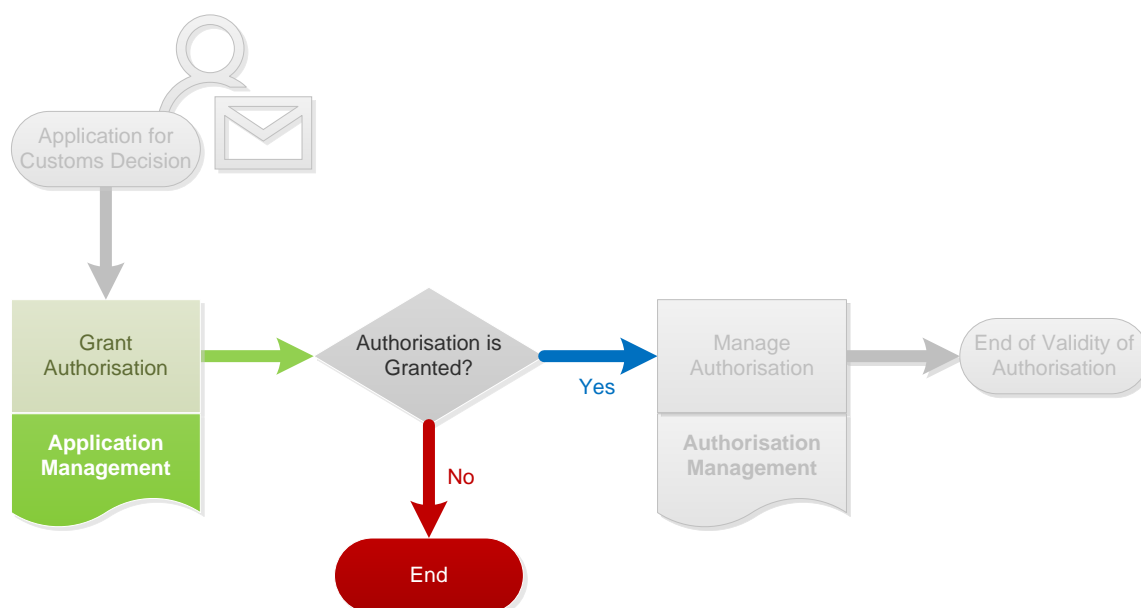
Application for Customs Decision

Grant Authorisation

Application Management

Authorisation is Granted?

Yes

No

End

Manage Authorisation

Authorisation Management

End of Validity of Authorisation